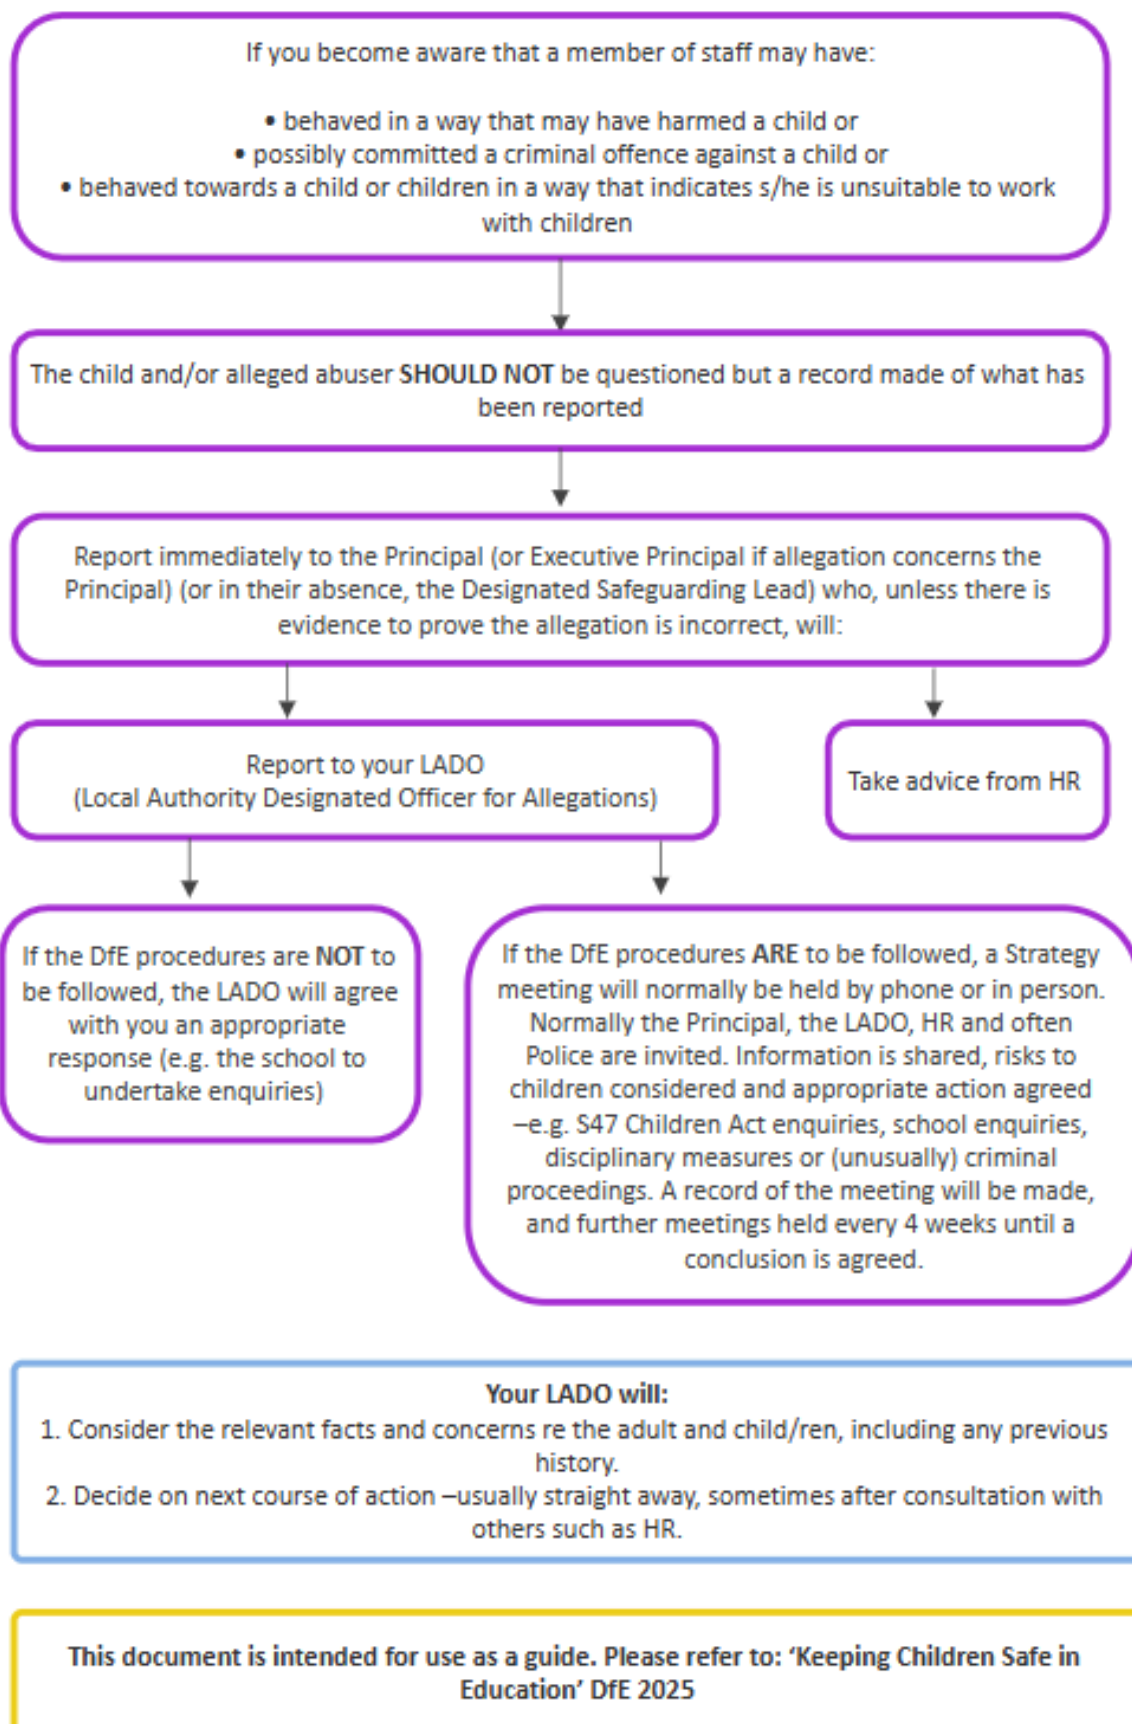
If you become aware that a member of staff may have:

• behaved in a way that may have harmed a child or
• possibly committed a criminal offence against a child or
• behaved towards a child or children in a way that indicates s/he is unsuitable to work with children

The child and/or alleged abuser SHOULD NOT be questioned but a record made of what has been reported

Report immediately to the Principal (or Executive Principal if allegation concerns the Principal) (or in their absence, the Designated Safeguarding Lead) who, unless there is evidence to prove the allegation is incorrect, will:

Report to your LADO
(Local Authority Designated Officer for Allegations)

Take advice from HR

If the DfE procedures are NOT to be followed, the LADO will agree with you an appropriate response (e.g. the school to undertake enquiries)

If the DfE procedures ARE to be followed, a Strategy meeting will normally be held by phone or in person. Normally the Principal, the LADO, HR and often Police are invited. Information is shared, risks to children considered and appropriate action agreed –e.g. S47 Children Act enquiries, school enquiries, disciplinary measures or (unusually) criminal proceedings. A record of the meeting will be made, and further meetings held every 4 weeks until a conclusion is agreed.

Your LADO will:
1. Consider the relevant facts and concerns re the adult and child/ren, including any previous history.
2. Decide on next course of action –usually straight away, sometimes after consultation with others such as HR.

This document is intended for use as a guide. Please refer to: 'Keeping Children Safe in Education' DfE 2025